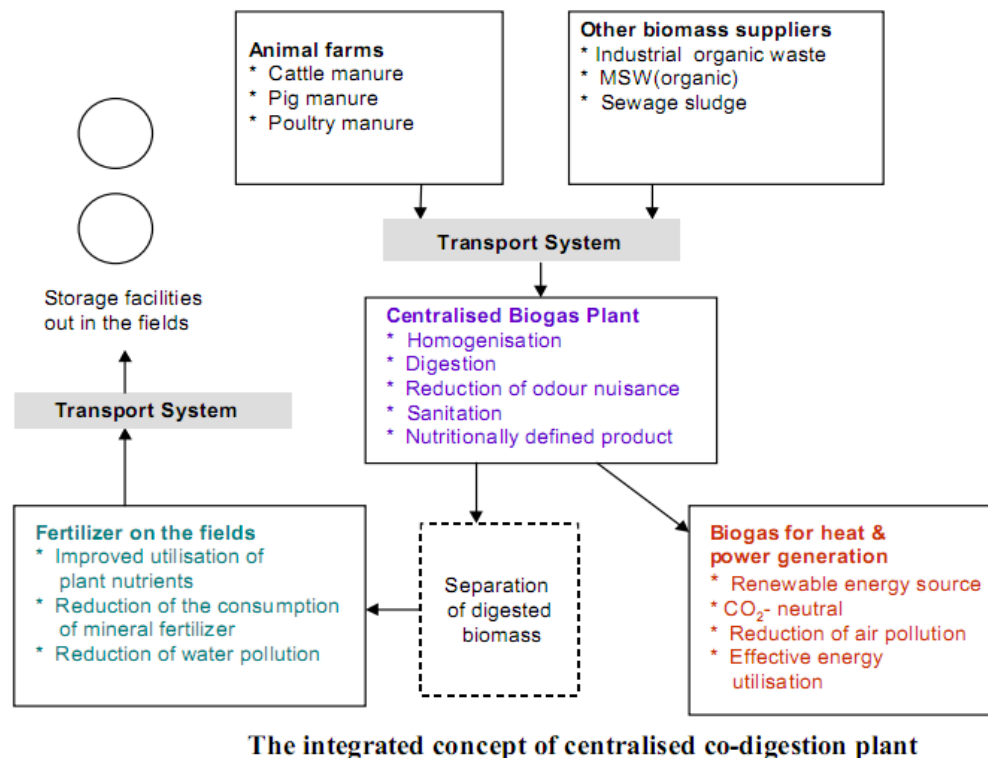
Animal farms
* Cattle manure
* Pig manure
* Poultry manure

Other biomass suppliers
* Industrial organic waste
* MSW(organic)
* Sewage sludge

Transport System

Storage facilities out in the fields

Centralised Biogas Plant
* Homogenisation
* Digestion
* Reduction of odour nuisance
* Sanitation
* Nutritionally defined product

Transport System

Fertilizer on the fields
* Improved utilisation of plant nutrients
* Reduction of the consumption of mineral fertilizer
* Reduction of water pollution

Separation of digested biomass

Biogas for heat & power generation
* Renewable energy source
* $CO_2$- neutral
* Reduction of air pollution
* Effective energy utilisation

The integrated concept of centralised co-digestion plant